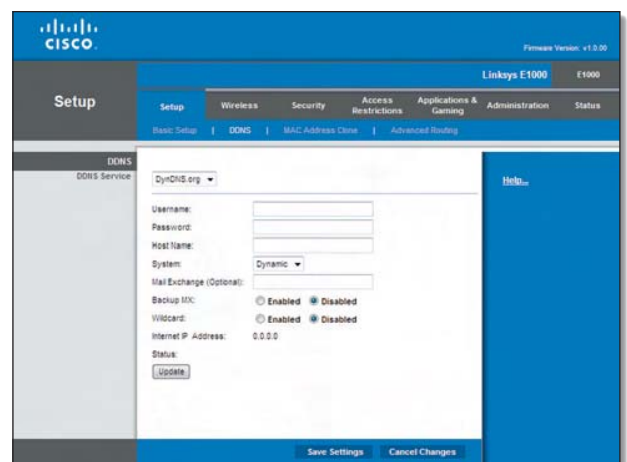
cisco.

Firmware Version: v1.0.00

Linksys E1000 | E1000

Setup

Setup | Wireless | Security | Access Restrictions | Applications & Gaming | Administration | Status

Basic Setup | DDNS | MAC Address Clone | Advanced Routing

DDNS
DDNS Service

DynDNS.org

Username:
Password:
Host Name:
System: Dynamic
Mail Exchange (Optional):
Backup MX: Enabled Disabled
Wildcard: Enabled Disabled
Internet IP Address: 0.0.0.0
Status:
Update

Help...

Save Settings Cancel Changes